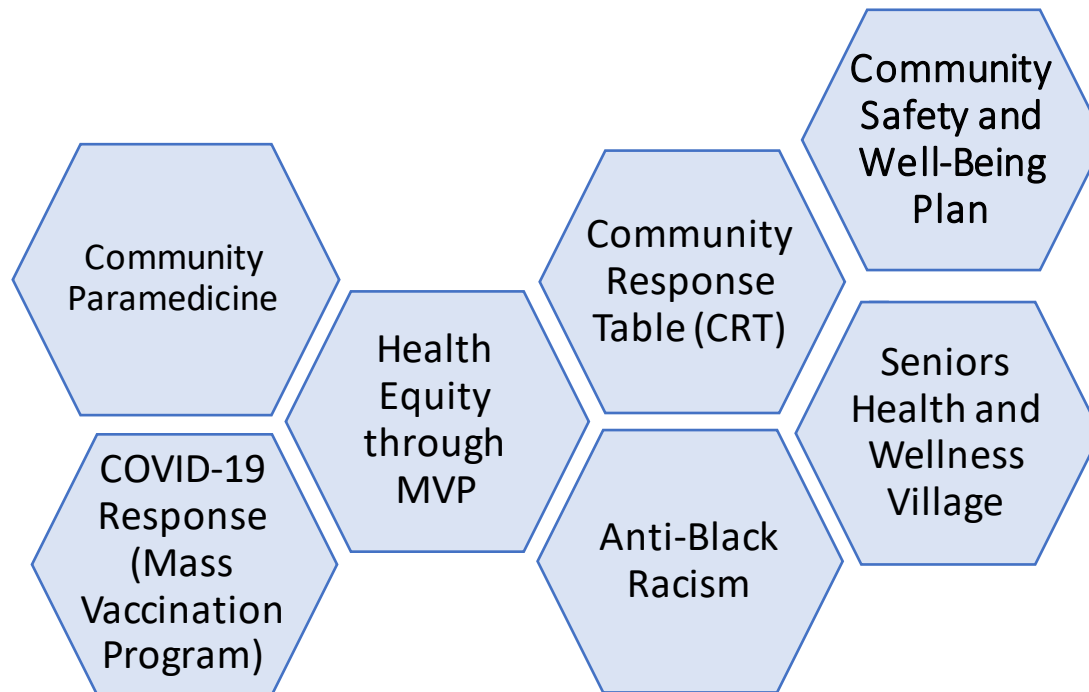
Community Paramedicine

COVID-19 Response (Mass Vaccination Program)

Health Equity through MVP

Community Response Table (CRT)

Anti-Black Racism

Community Safety and Well-Being Plan

Seniors Health and Wellness Village